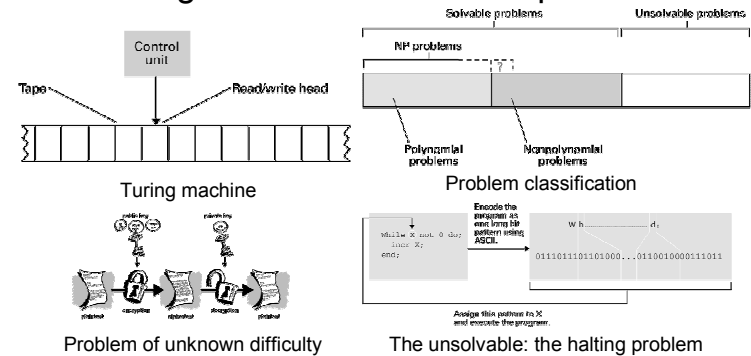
Solvable problems

Unsolvable problems

Control unit

Tape

Read/write head

NP problems

?

Polynomial problems

Nonpolynomial problems

Turing machine

Problem classification

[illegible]

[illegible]

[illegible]

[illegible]

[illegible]

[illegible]

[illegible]

Encode the program as one long bit pattern using ASCII.

while X not 0 do;
incr X;
end;

W h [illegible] d ;

0111011101101000...0110010000111011

Assign this pattern to X and execute the program.

Problem of unknown difficulty

The unsolvable: the halting problem